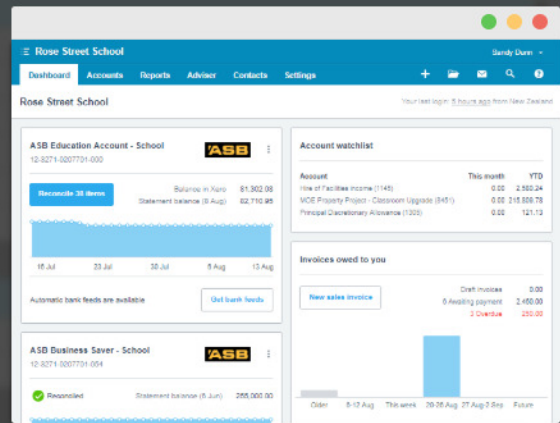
Rose Street School

Sandy Dunn

Dashboard Accounts Reports Adviser Contacts Settings

Rose Street School

Your last login: 5 hours ago from New Zealand

ASB Education Account - School

12-3271-0207701-000

ASB

Reconcile 38 items

Balance in Xero 81,302.08

Statement balance (9 Aug) 82,710.95

16 Jul 23 Jul 30 Jul 6 Aug 13 Aug

Automatic bank feeds are available

Get bank feeds

ASB Business Saver - School

12-3271-0207701-054

ASB

Reconciled

Statement balance (6 Jun) 265,000.00

Account watchlist

| Account | This month | YTD |
|---|---|---|
| Hire of Facilities Income (1145) | 0.00 | 2,580.24 |
| MOE Property Project - Classroom Upgrade (8451) | 0.00 | 215,508.78 |
| Principal Discretionary Allowance (1305) | 0.00 | 121.73 |

Invoices owed to you

New sales invoice

Draft invoices 0.00

6 Awaiting payment 2,460.00

3 Overdue 250.00

Older 6-12 Aug This week 20-26 Aug 27 Aug-2 Sep Future